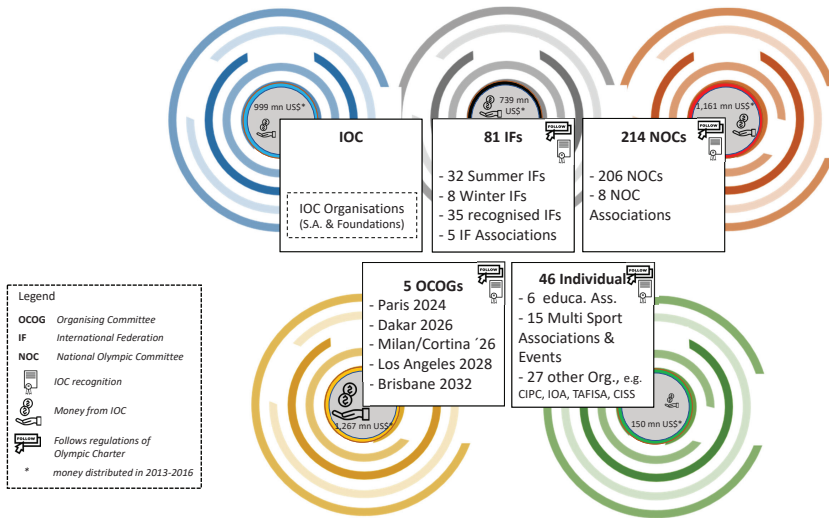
999 mn US$*

IOC

IOC Organisations
(S.A. & Foundations)

739 mn US$*

FOLLOW

81 IFs

- 32 Summer IFs
- 8 Winter IFs
- 35 recognised IFs
- 5 IF Associations

1,161 mn US$*

FOLLOW

214 NOCs

- 206 NOCs
- 8 NOC Associations

Legend

OCOG Organising Committee
IF International Federation
NOC National Olympic Committee
IOC recognition
Money from IOC
FOLLOW Follows regulations of Olympic Charter
* money distributed in 2013-2016

FOLLOW

5 OCOGs

- Paris 2024
- Dakar 2026
- Milan/Cortina ´26
- Los Angeles 2028
- Brisbane 2032

1,267 mn US$*

FOLLOW

46 Individual

- 6 educa. Ass.
- 15 Multi Sport Associations & Events
- 27 other Org., e.g. CIPC, IOA, TAFISA, CISS

150 mn US$*